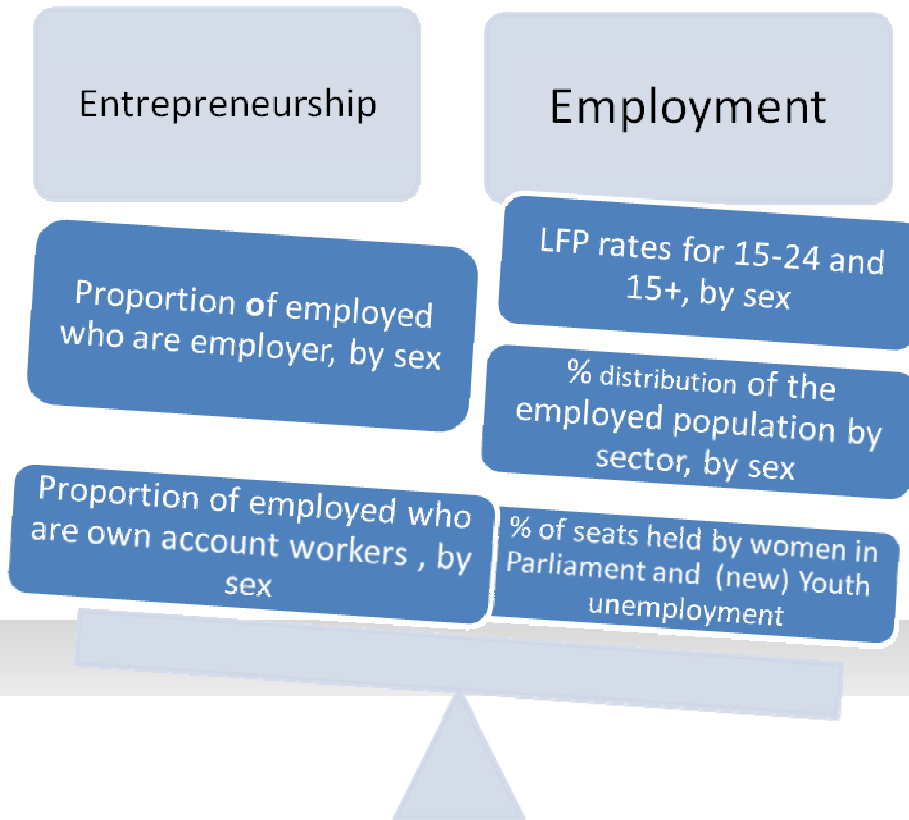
Entrepreneurship

Employment

Proportion of employed who are employer, by sex

LFP rates for 15-24 and 15+, by sex

% distribution of the employed population by sector, by sex

Proportion of employed who are own account workers , by sex

% of seats held by women in Parliament and (new) Youth unemployment